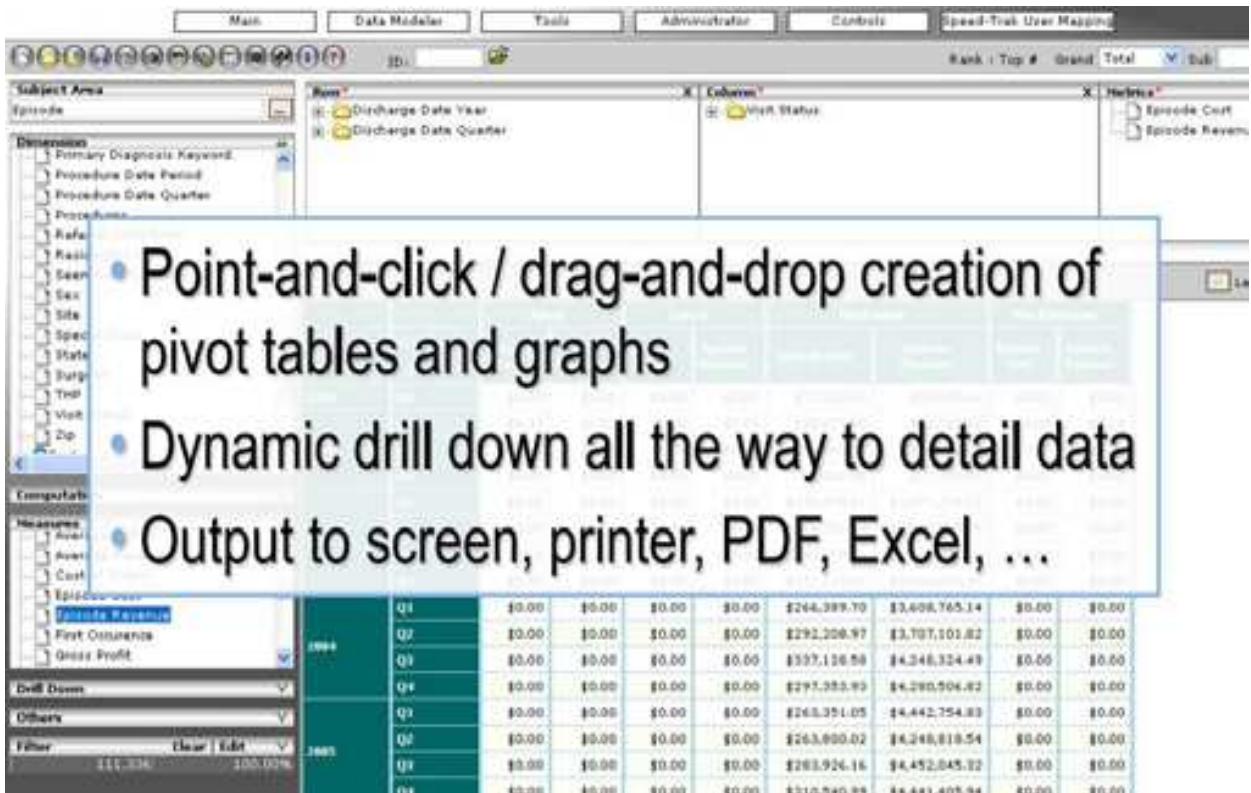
Main | Data Modeler | Tools | Administrator | Controls | Speed-Trak User Mapping

ID:

Rank : Top # Grand Total Sub

Subject Area
Episode

Dimension
Primary Diagnosis Keyword
Procedure Date Period
Procedure Date Quarter
Procedures
Refe
Rasic
Seen
Sex
Site
Spec
State
Surg
THP
Visit
Zip

Computati

Measures
Aver
Aver
Cost
Episode Cost
Episode Revenue
First Occurence
Gross Profit

Drill Down
Others
Filter Clear | Edit
111,336 100.00%

Row*
Discharge Date Year
Discharge Date Quarter

Column*
Visit Status

Metrics*
Episode Cost
Episode Revenu

• Point-and-click / drag-and-drop creation of pivot tables and graphs

• Dynamic drill down all the way to detail data

• Output to screen, printer, PDF, Excel, …

| | | | | | | | | | |
|---|---|---|---|---|---|---|---|---|---|
| 2004 | Q1 | \$0.00 | \$0.00 | \$0.00 | \$0.00 | \$266,389.70 | \$3,608,765.14 | \$0.00 | \$0.00 |
| | Q2 | \$0.00 | \$0.00 | \$0.00 | \$0.00 | \$292,208.97 | \$3,707,101.82 | \$0.00 | \$0.00 |
| | Q3 | \$0.00 | \$0.00 | \$0.00 | \$0.00 | \$337,128.58 | \$4,248,324.49 | \$0.00 | \$0.00 |
| | Q4 | \$0.00 | \$0.00 | \$0.00 | \$0.00 | \$297,353.93 | \$4,280,506.82 | \$0.00 | \$0.00 |
| 2005 | Q1 | \$0.00 | \$0.00 | \$0.00 | \$0.00 | \$263,351.05 | \$4,442,754.83 | \$0.00 | \$0.00 |
| | Q2 | \$0.00 | \$0.00 | \$0.00 | \$0.00 | \$263,800.02 | \$4,248,818.54 | \$0.00 | \$0.00 |
| | Q3 | \$0.00 | \$0.00 | \$0.00 | \$0.00 | \$283,926.16 | \$4,452,045.32 | \$0.00 | \$0.00 |
| | Q4 | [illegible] | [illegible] | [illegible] | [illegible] | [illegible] | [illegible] | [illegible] | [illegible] |